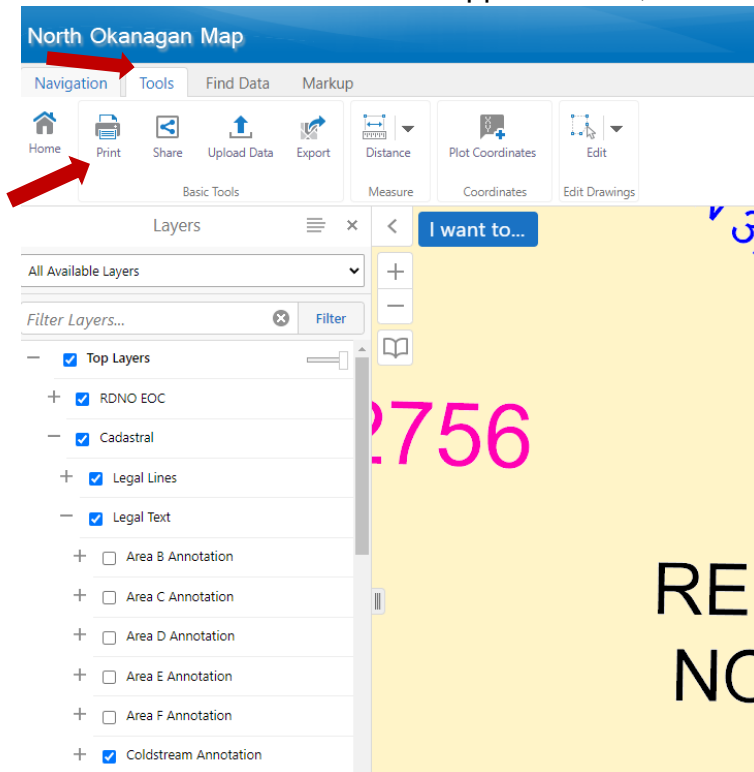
North Okanagan Map

Navigation Tools Find Data Markup

Home Print Share Upload Data Export
Basic Tools
Distance
Measure
Plot Coordinates
Coordinates
Edit
Edit Drawings

Layers

All Available Layers

Filter Layers...
Filter

Top Layers
RDNO EOC
Cadastral
Legal Lines
Legal Text
Area B Annotation
Area C Annotation
Area D Annotation
Area E Annotation
Area F Annotation
Coldstream Annotation

I want to...

2756

RE
NO